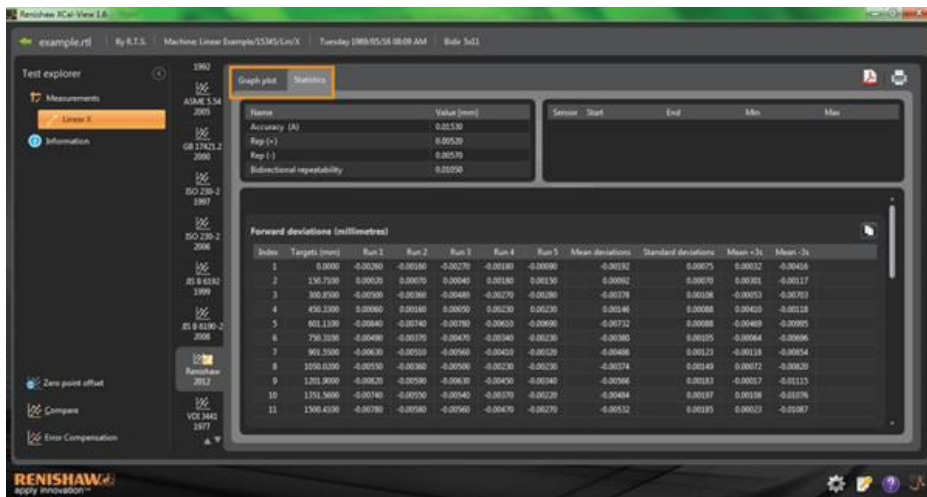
Renishaw XCal-View 1.6

example.rtl | By R.T.S. | Machine: Linear Example/15345/Lin/X | Tuesday 1980/05/16 08:09 AM | Bide 5x11

Test explorer

Measurements

Linear X

Information

Zero point offset

Compare

Error Compensation

1992

ASME 5.54 2005

GB 17421.2 2000

ISO 230-2 1997

ISO 230-2 2006

JIS B 6192 1999

JIS B 6190-2 2008

Renishaw 2012

VDI 3441 1977

Graph plot | Statistics

| Name | Value (mm) |
|---|---|
| Accuracy (A) | 0.01530 |
| Rep (+) | 0.00520 |
| Rep (-) | 0.00570 |
| Bidirectional repeatability | 0.01050 |

| Sensor | Start | End | Min | Max |
|---|---|---|---|---|

Forward deviations (millimetres)

| Index | Targets (mm) | Run 1 | Run 2 | Run 3 | Run 4 | Run 5 | Mean deviations | Standard deviations | Mean +3s | Mean -3s |
|---|---|---|---|---|---|---|---|---|---|---|
| 1 | 0.0000 | -0.00260 | -0.00160 | -0.00270 | -0.00180 | -0.00090 | -0.00192 | 0.00075 | 0.00032 | -0.00416 |
| 2 | 150.7100 | 0.00020 | 0.00070 | 0.00040 | 0.00180 | 0.00150 | 0.00092 | 0.00070 | 0.00301 | -0.00117 |
| 3 | 300.8500 | -0.00500 | -0.00360 | -0.00480 | -0.00270 | -0.00280 | -0.00378 | 0.00108 | -0.00053 | -0.00703 |
| 4 | 450.3300 | 0.00060 | 0.00160 | 0.00050 | 0.00230 | 0.00230 | 0.00146 | 0.00088 | 0.00410 | -0.00118 |
| 5 | 601.1100 | -0.00840 | -0.00740 | -0.00780 | -0.00610 | -0.00690 | -0.00732 | 0.00088 | -0.00469 | -0.00995 |
| 6 | 750.3100 | -0.00490 | -0.00370 | -0.00470 | -0.00340 | -0.00230 | -0.00380 | 0.00105 | -0.00064 | -0.00696 |
| 7 | 901.5500 | -0.00630 | -0.00510 | -0.00560 | -0.00410 | -0.00520 | -0.00486 | 0.00123 | -0.00118 | -0.00854 |
| 8 | 1050.0200 | -0.00550 | -0.00360 | -0.00500 | -0.00230 | -0.00230 | -0.00374 | 0.00149 | 0.00072 | -0.00820 |
| 9 | 1201.9000 | -0.00820 | -0.00590 | -0.00630 | -0.00450 | -0.00340 | -0.00566 | 0.00183 | -0.00017 | -0.01115 |
| 10 | 1351.5600 | -0.00740 | -0.00550 | -0.00540 | -0.00370 | -0.00220 | -0.00484 | 0.00197 | 0.00108 | -0.01076 |
| 11 | 1500.4100 | -0.00780 | -0.00580 | -0.00560 | -0.00470 | -0.00270 | -0.00532 | 0.00185 | 0.00023 | -0.01087 |

RENISHAW
apply innovation™